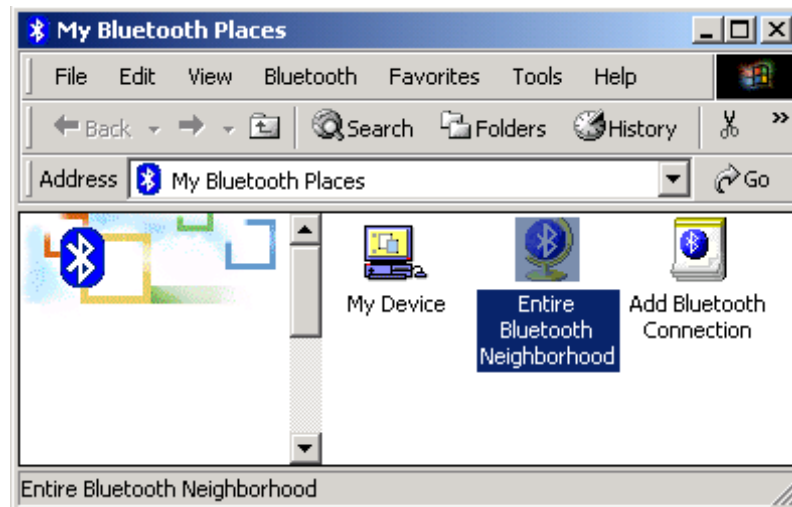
My Bluetooth Places

File Edit View Bluetooth Favorites Tools Help

Back Search Folders History

Address My Bluetooth Places Go

My Device

Entire Bluetooth Neighborhood

Add Bluetooth Connection

Entire Bluetooth Neighborhood